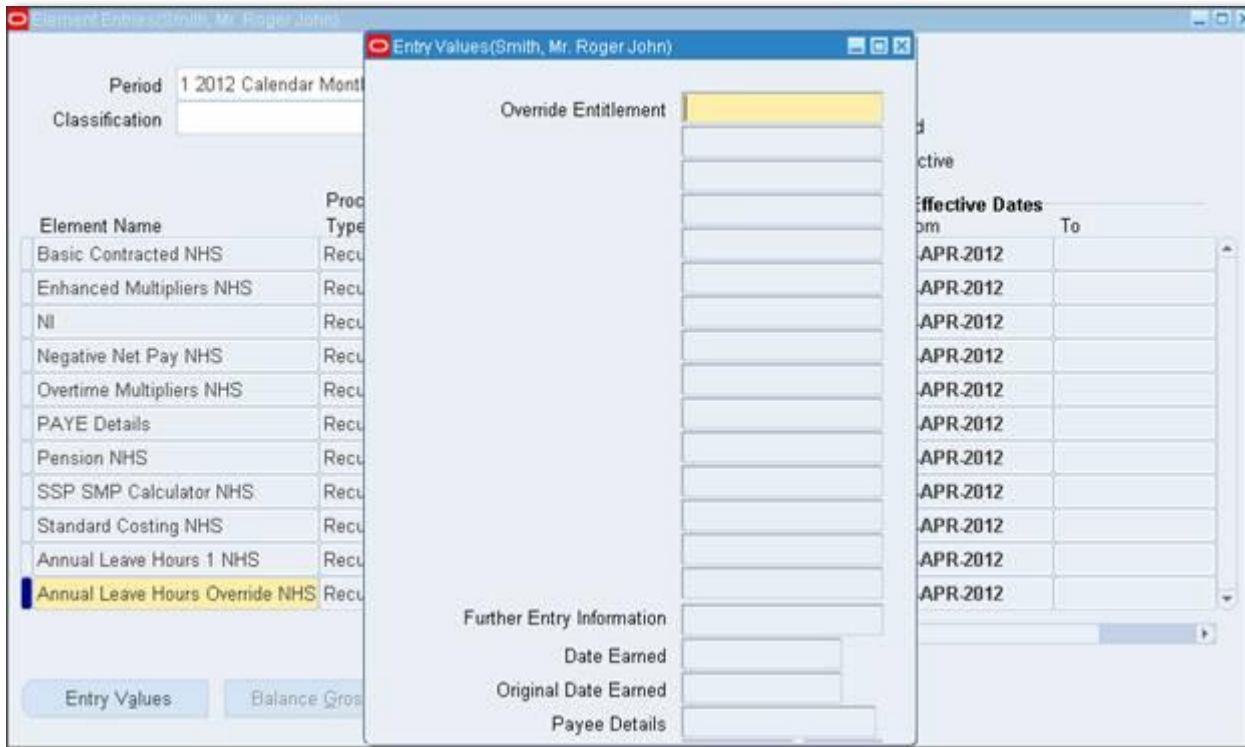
Element Entries(Smith, Mr. Roger John)

Entry Values(Smith, Mr. Roger John)

Period 1 2012 Calendar Montl
Classification

Override Entitlement

Further Entry Information
Date Earned
Original Date Earned
Payee Details

d
ctive

| Element Name | Proc Type | ffective Dates om | To |
|---|---|---|---|
| Basic Contracted NHS | Recu | APR-2012 | |
| Enhanced Multipliers NHS | Recu | APR-2012 | |
| NI | Recu | APR-2012 | |
| Negative Net Pay NHS | Recu | APR-2012 | |
| Overtime Multipliers NHS | Recu | APR-2012 | |
| PAYE Details | Recu | APR-2012 | |
| Pension NHS | Recu | APR-2012 | |
| SSP SMP Calculator NHS | Recu | APR-2012 | |
| Standard Costing NHS | Recu | APR-2012 | |
| Annual Leave Hours 1 NHS | Recu | APR-2012 | |
| Annual Leave Hours Override NHS | Recu | APR-2012 | |

Entry Values
Balance Gros